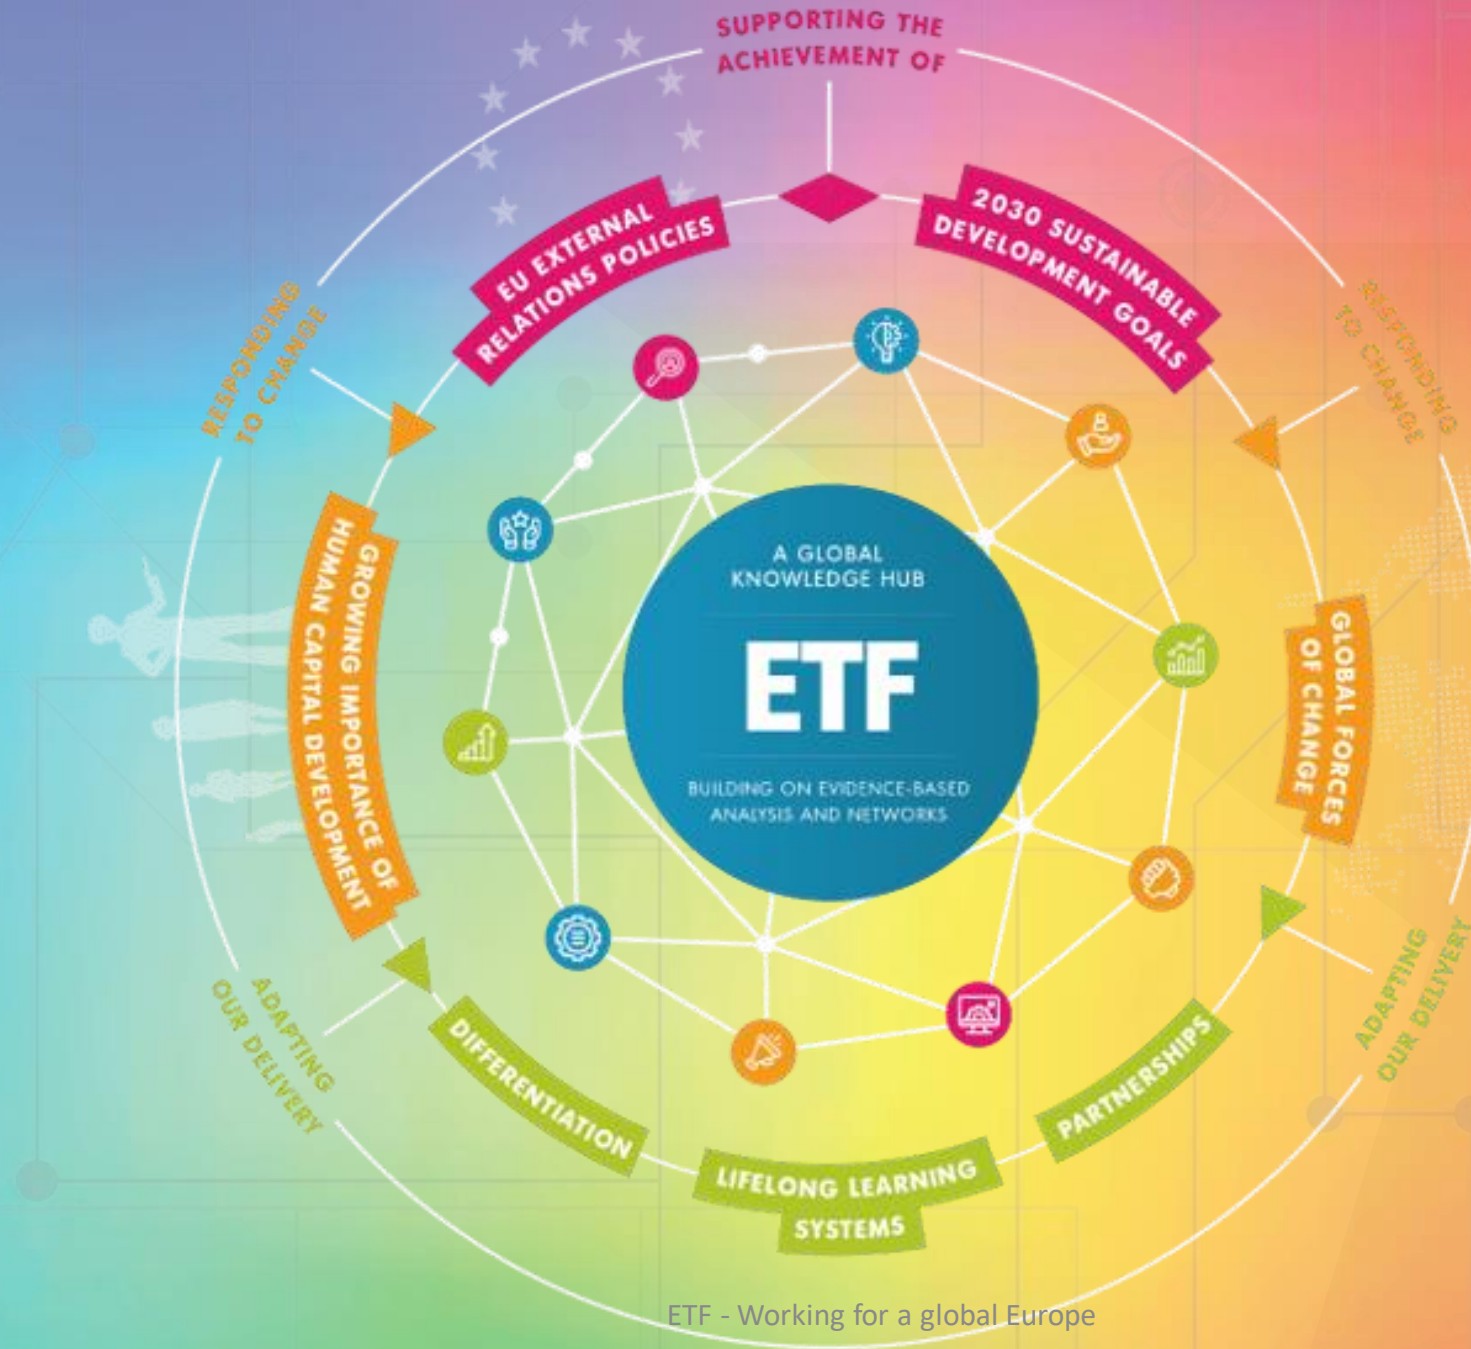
SUPPORTING THE ACHIEVEMENT OF

EU EXTERNAL RELATIONS POLICIES

2030 SUSTAINABLE DEVELOPMENT GOALS

RESPONDING TO CHANGE

RESPONDING TO CHANGE

GROWING IMPORTANCE OF HUMAN CAPITAL DEVELOPMENT

GLOBAL FORCES OF CHANGE

A GLOBAL KNOWLEDGE HUB

ETF

BUILDING ON EVIDENCE-BASED ANALYSIS AND NETWORKS

ADAPTING OUR DELIVERY

ADAPTING OUR DELIVERY

DIFFERENTIATION

PARTNERSHIPS

LIFELONG LEARNING SYSTEMS

ETF - Working for a global Europe